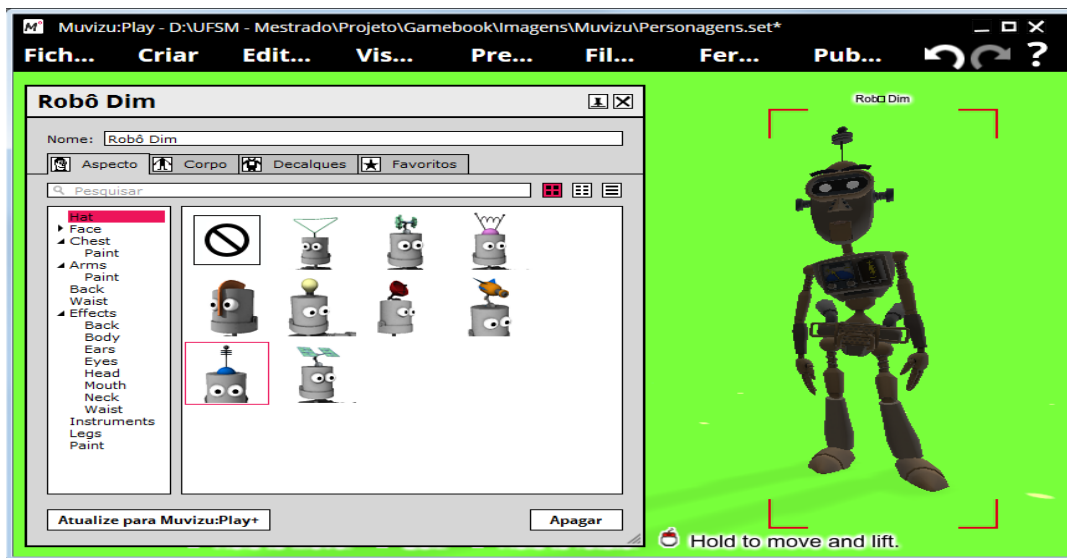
Muvizu:Play - D:\UFSM - Mestrado\Projeto\Gamebook\Imagens\Muvizu\Personagens.set*

Fich... Criar Edit... Vis... Pre... Fil... Fer... Pub... ?

Robô Dim

Nome: Robô Dim

Aspecto Corpo Decalques Favoritos

Pesquisar

Hat
Face
Chest
Paint
Arms
Paint
Back
Waist
Effects
Back
Body
Ears
Eyes
Head
Mouth
Neck
Waist
Instruments
Legs
Paint

Atualize para Muvizu:Play+

Apagar

Robô Dim

Hold to move and lift.